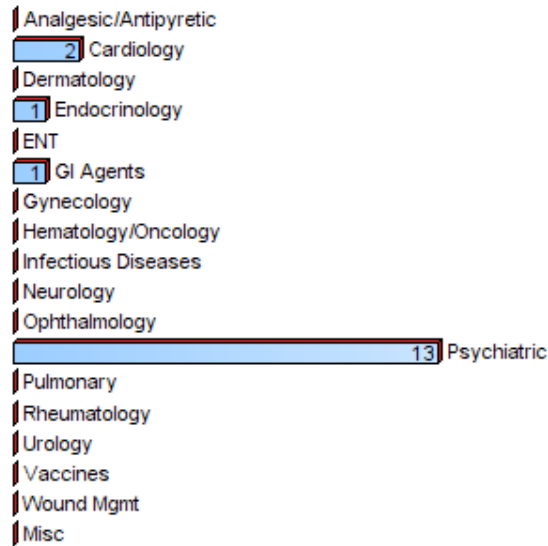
Analgesic/Antipyretic
2 Cardiology
Dermatology
1 Endocrinology
ENT
1 GI Agents
Gynecology
Hematology/Oncology
Infectious Diseases
Neurology
Ophthalmology
13 Psychiatric
Pulmonary
Rheumatology
Urology
Vaccines
Wound Mgmt
Misc